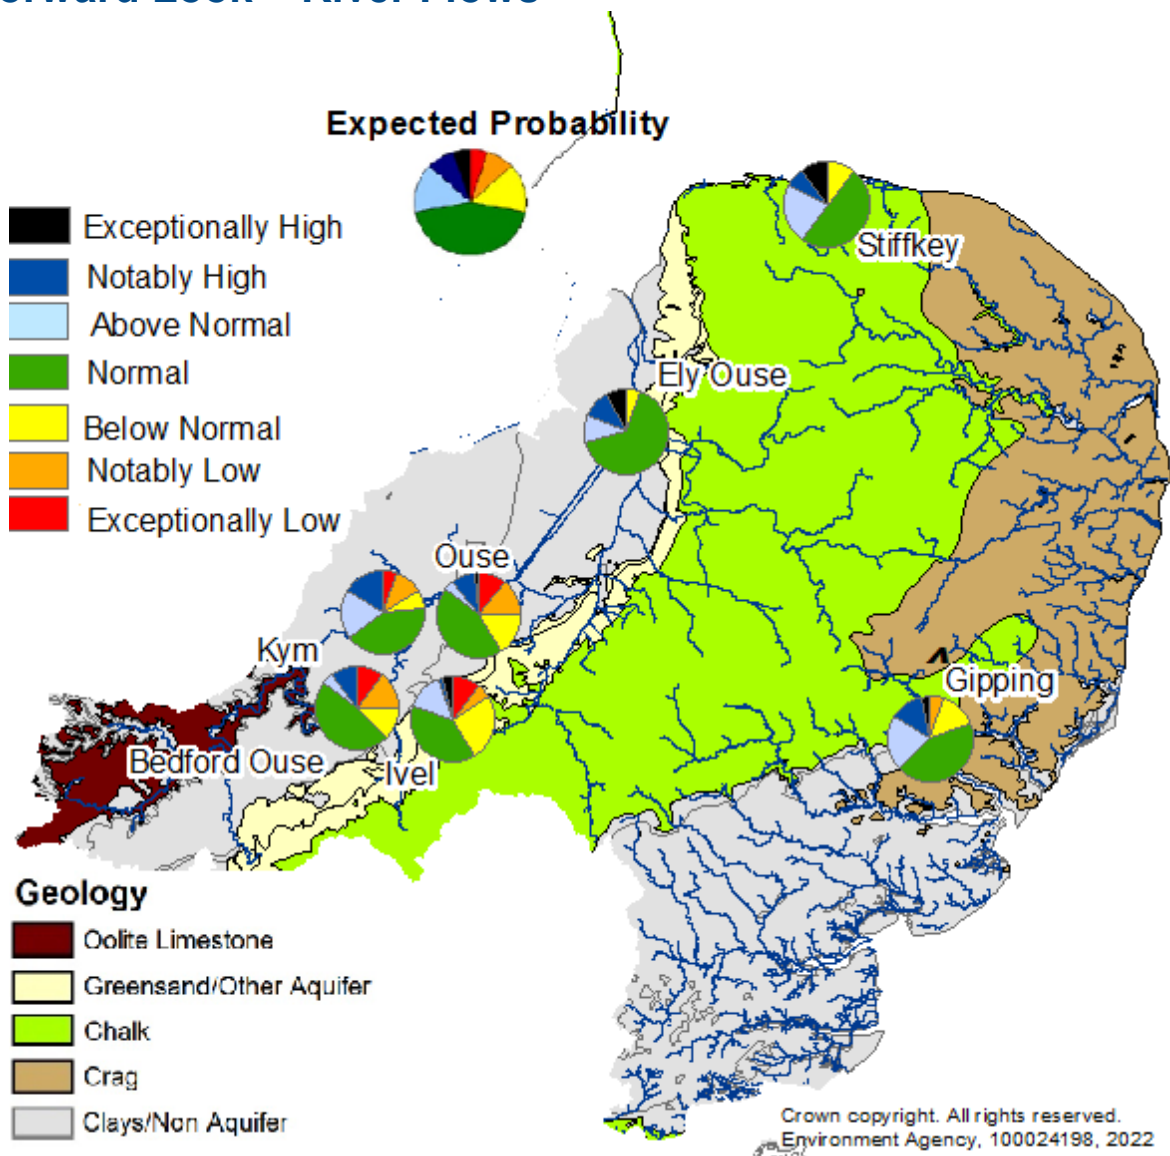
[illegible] – River Flows

Expected Probability

Exceptionally High
Notably High
Above Normal
Normal
Below Normal
Notably Low
Exceptionally Low

Stiffkey
Ely Ouse
Ouse
Kym
Gipping
Bedford Ouse
Ivel

Geology
Oolite Limestone
Greensand/Other Aquifer
Chalk
Crag
Clays/Non Aquifer

Crown copyright. All rights reserved. Environment Agency, 100024198, 2022